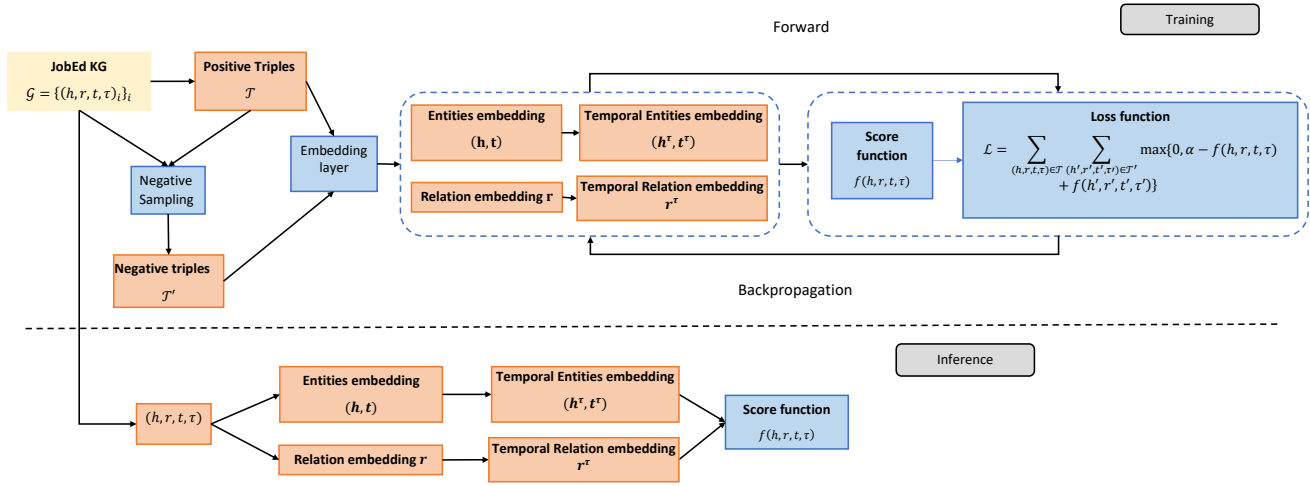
Forward

Training

JobEd KG
$\mathcal{G} = \{(h, r, t, \tau)_i\}_i$

Positive Triples
$\mathcal{T}$

Negative Sampling

Embedding layer

Negative triples
$\mathcal{T}'$

Entities embedding
$(\mathbf{h}, \mathbf{t})$

Temporal Entities embedding
$(\boldsymbol{h}^{\tau}, \boldsymbol{t}^{\tau})$

Relation embedding $\mathbf{r}$

Temporal Relation embedding
$\boldsymbol{r}^{\tau}$

Score function
$f(h, r, t, \tau)$

Loss function
$\mathcal{L} = \sum_{(h,r,t,\tau)\in\mathcal{T}} \sum_{(h',r',t',\tau')\in\mathcal{T}'} \max\{0, \alpha - f(h, r, t, \tau) + f(h', r', t', \tau')\}$

Backpropagation

Inference

$(h, r, t, \tau)$

Entities embedding
$(\boldsymbol{h}, \boldsymbol{t})$

Temporal Entities embedding
$(\boldsymbol{h}^{\tau}, \boldsymbol{t}^{\tau})$

Relation embedding $\boldsymbol{r}$

Temporal Relation embedding
$\boldsymbol{r}^{\tau}$

Score function
$f(h, r, t, \tau)$